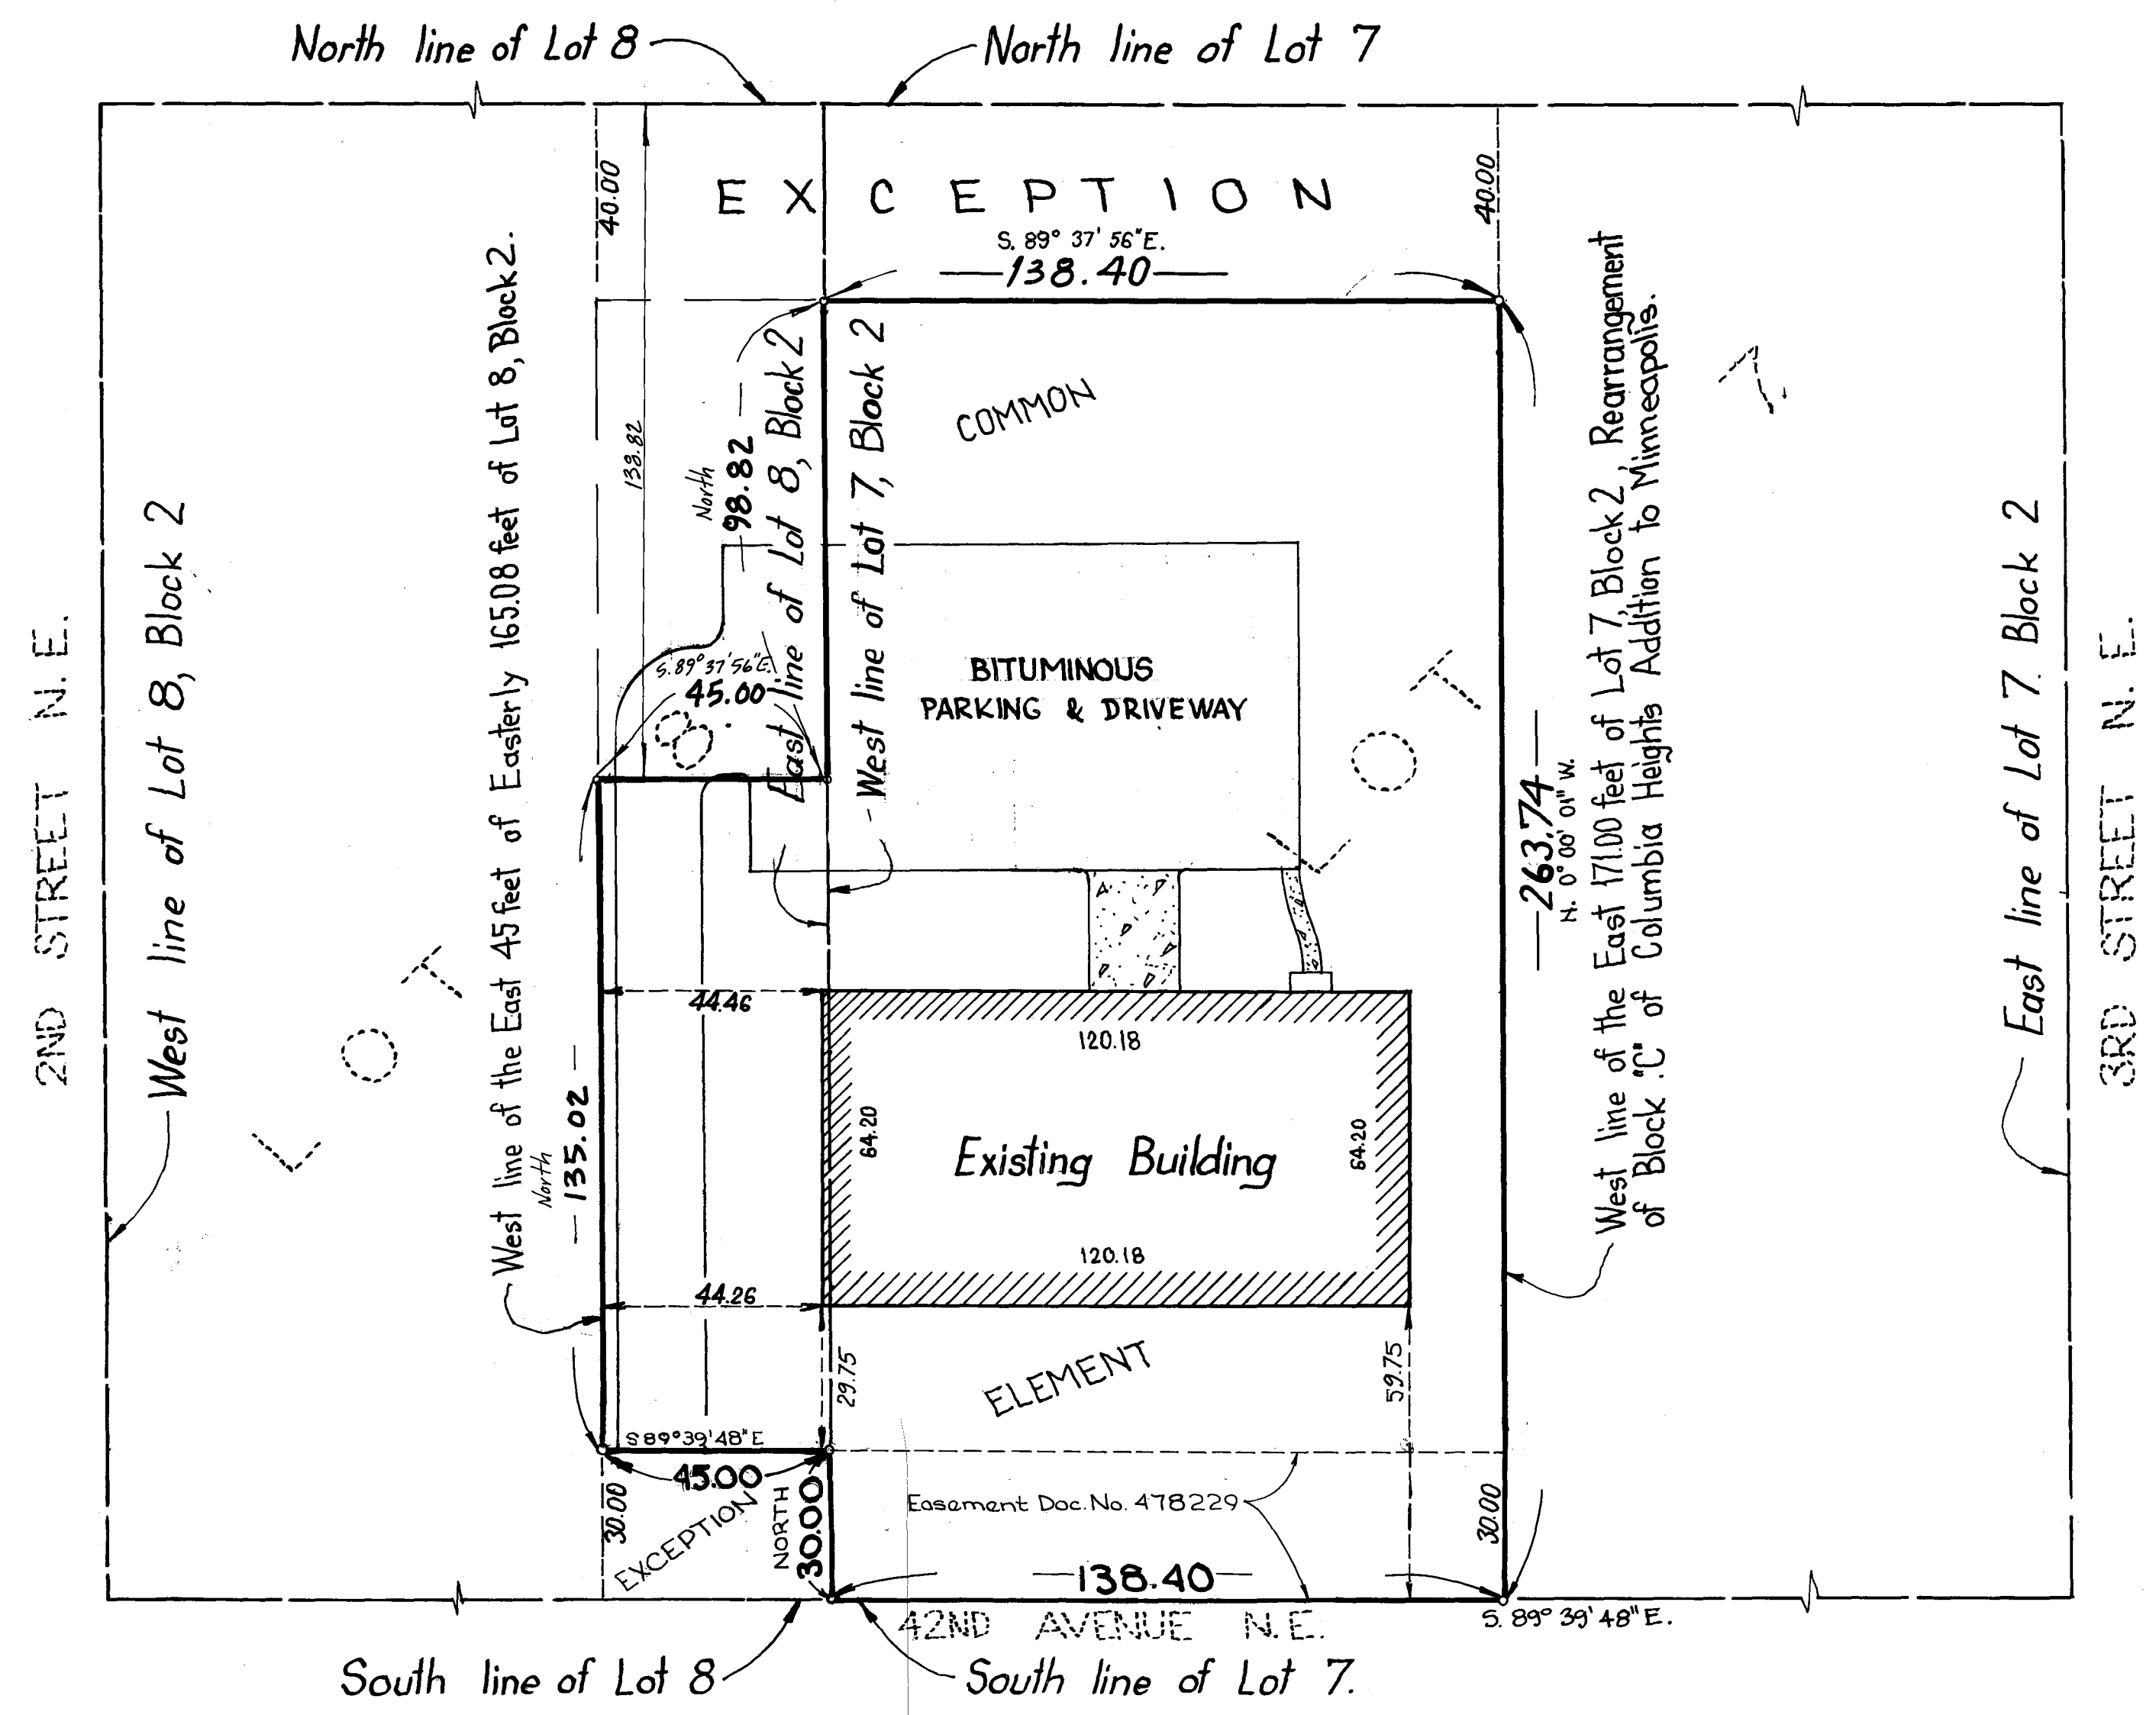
North line of Lot 8
North line of Lot 7

EXCEPTION

40.00
40.00

S. 89° 37' 56"E.
138.40

2ND STREET N.E.

West line of Lot 8, Block 2

LOT 8

West line of the East 45 feet of Easterly 165.08 feet of Lot 8, Block 2.

138.82

North
98.82

East line of Lot 8, Block 2

West line of Lot 7, Block 2

COMMON

BITUMINOUS
PARKING & DRIVEWAY

S. 89° 37' 56"E.
45.00

LOT 7

263.74
N. 0° 00' 01" W.

West line of the East 171.00 feet of Lot 7, Block 2, Rearrangement of Block "C" of Columbia Heights Addition to Minneapolis.

East line of Lot 7, Block 2

3RD STREET N.E.

44.46

120.18

West line
North
135.02

64.20

Existing Building

64.20

120.18

44.26

29.75

ELEMENT

59.75

S 89°39'48"E
45.00

30.00
EXCEPTION
NORTH
30.00

Easement Doc. No. 478229

30.00

138.40

S. 89° 39' 48"E.

42ND AVENUE N.E.

South line of Lot 8
South line of Lot 7.